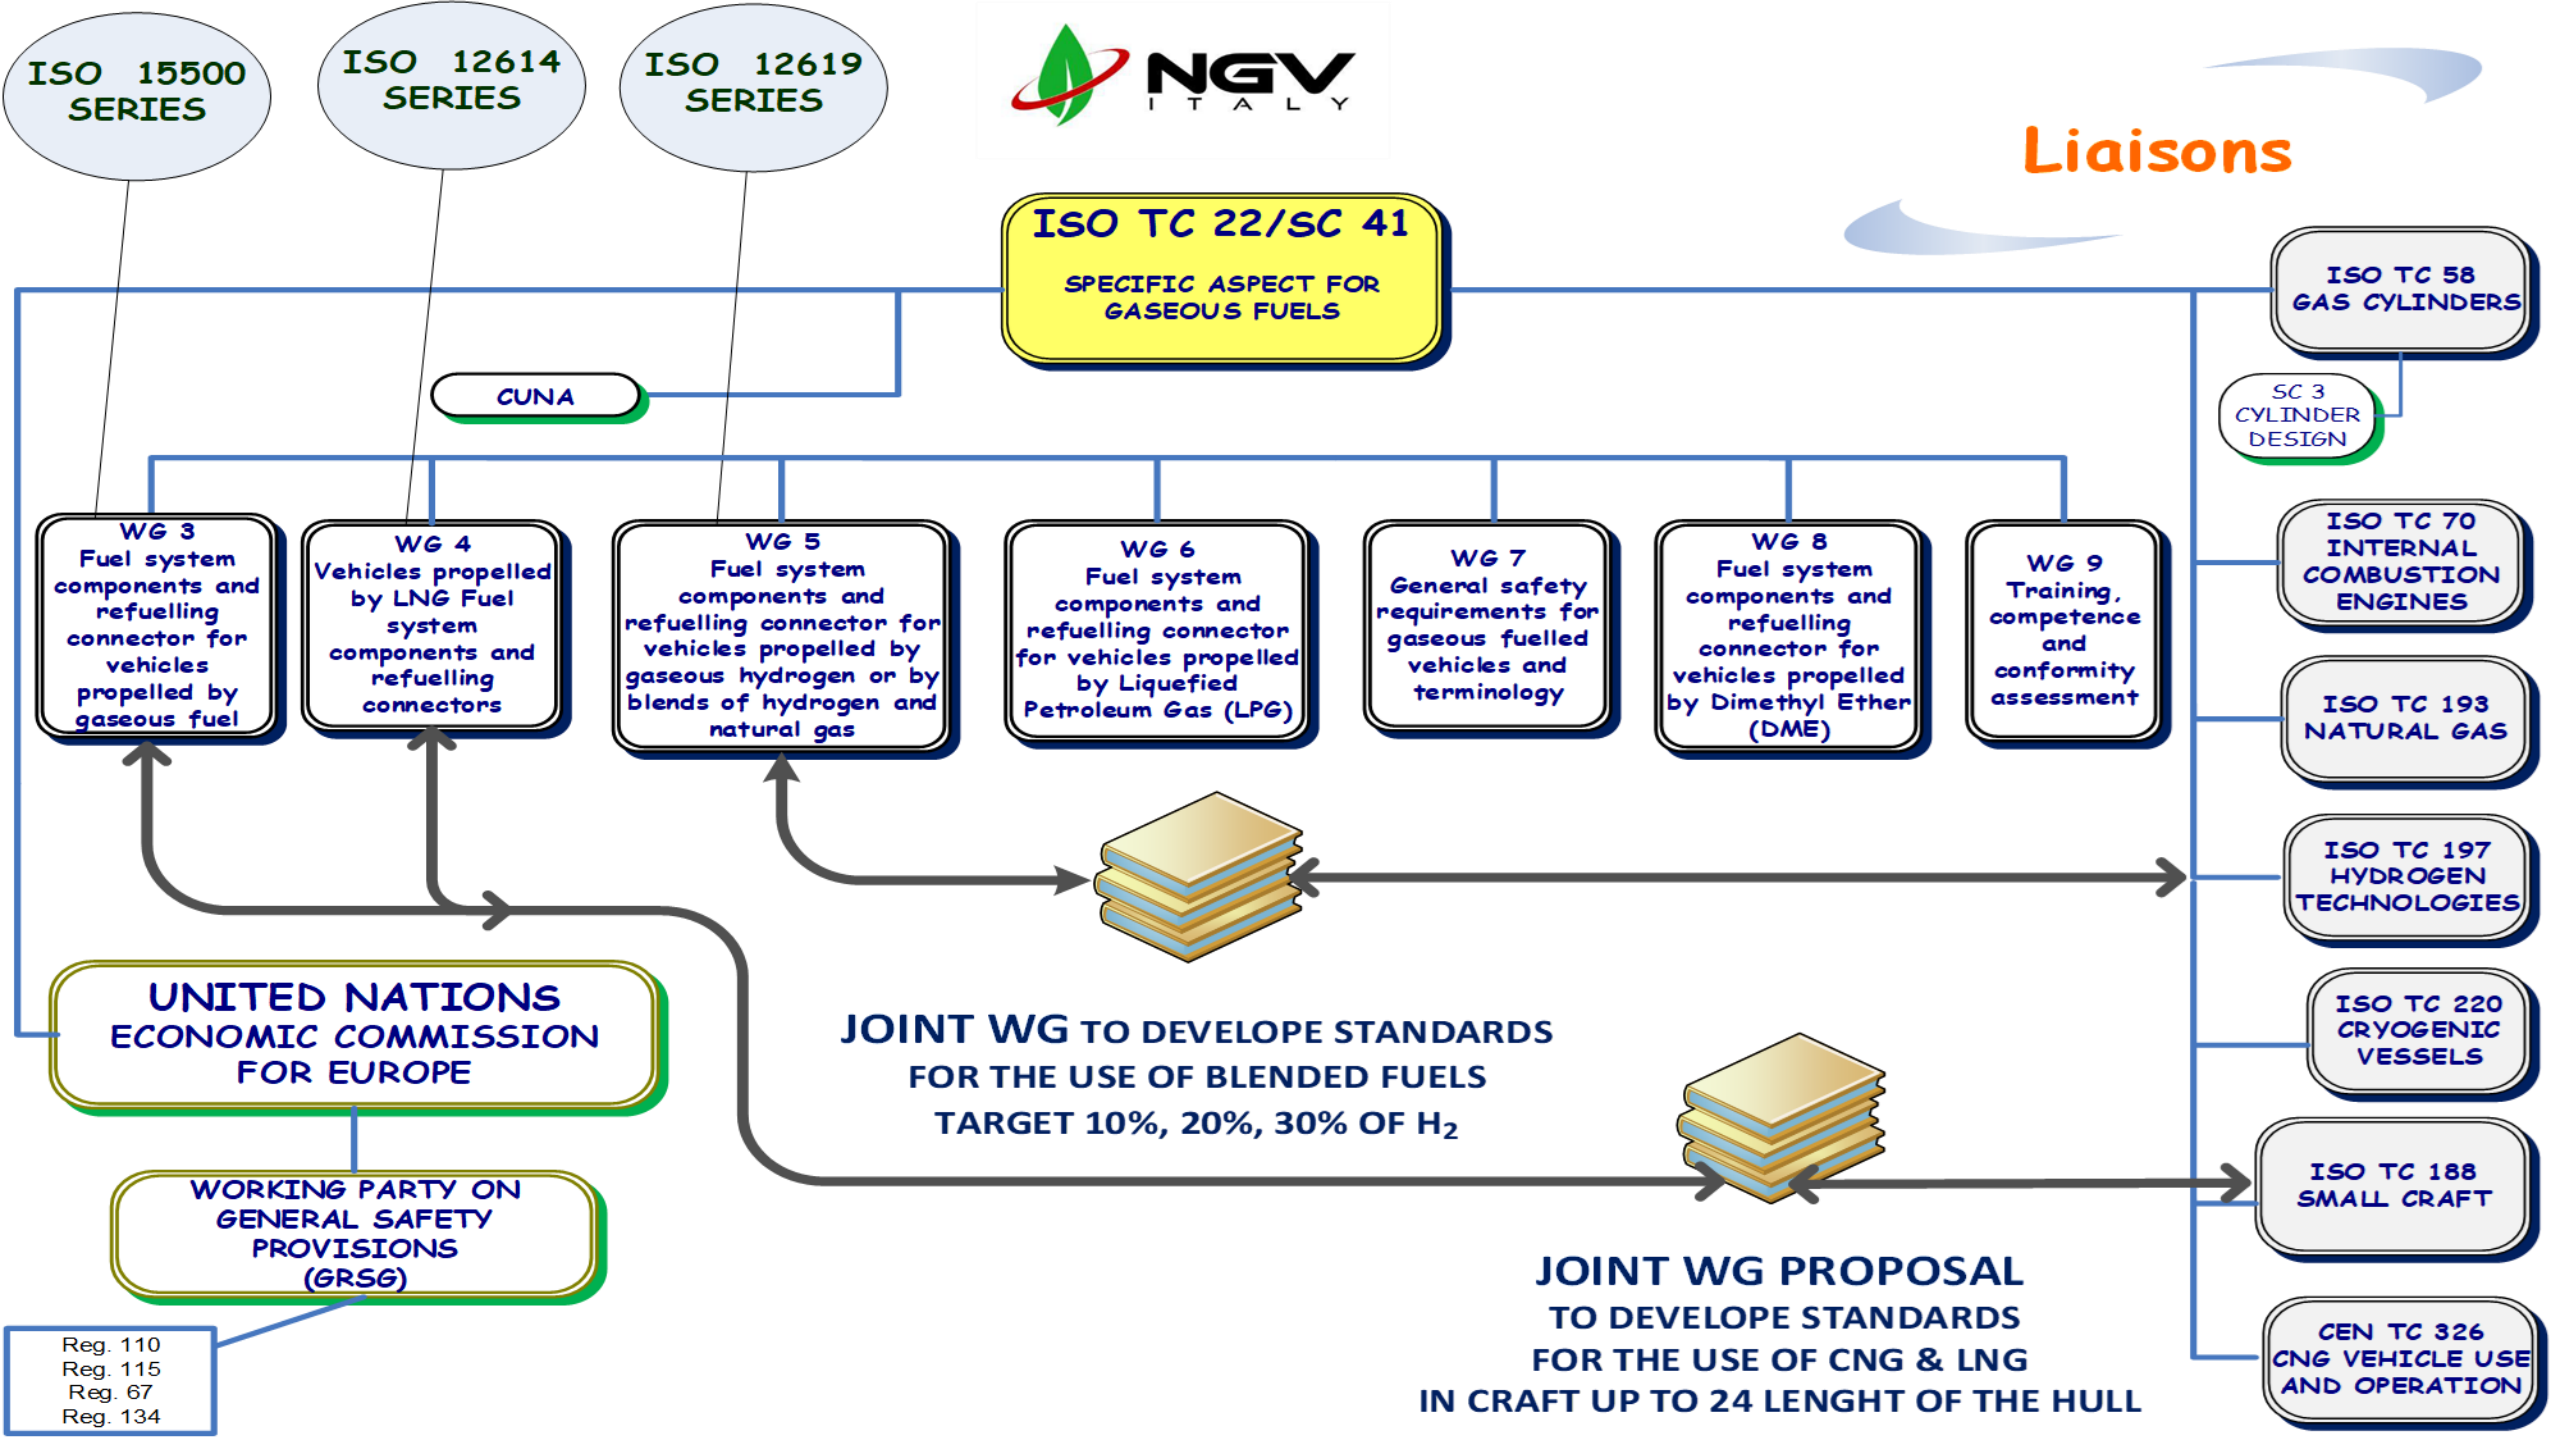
ISO 15500 SERIES

ISO 12614 SERIES

ISO 12619 SERIES

NGV ITALY

Liaisons

ISO TC 22/SC 41

SPECIFIC ASPECT FOR GASEOUS FUELS

CUNA

ISO TC 58 GAS CYLINDERS

SC 3 CYLINDER DESIGN

WG 3 Fuel system components and refuelling connector for vehicles propelled by gaseous fuel

WG 4 Vehicles propelled by LNG Fuel system components and refuelling connectors

WG 5 Fuel system components and refuelling connector for vehicles propelled by gaseous hydrogen or by blends of hydrogen and natural gas

WG 6 Fuel system components and refuelling connector for vehicles propelled by Liquefied Petroleum Gas (LPG)

WG 7 General safety requirements for gaseous fuelled vehicles and terminology

WG 8 Fuel system components and refuelling connector for vehicles propelled by Dimethyl Ether (DME)

WG 9 Training, competence and conformity assessment

ISO TC 70 INTERNAL COMBUSTION ENGINES

ISO TC 193 NATURAL GAS

ISO TC 197 HYDROGEN TECHNOLOGIES

ISO TC 220 CRYOGENIC VESSELS

ISO TC 188 SMALL CRAFT

CEN TC 326 CNG VEHICLE USE AND OPERATION

UNITED NATIONS ECONOMIC COMMISSION FOR EUROPE

WORKING PARTY ON GENERAL SAFETY PROVISIONS (GRSG)

Reg. 110
Reg. 115
Reg. 67
Reg. 134

JOINT WG TO DEVELOPE STANDARDS FOR THE USE OF BLENDED FUELS TARGET 10%, 20%, 30% OF $H_2$

JOINT WG PROPOSAL TO DEVELOPE STANDARDS FOR THE USE OF CNG & LNG IN CRAFT UP TO 24 LENGHT OF THE HULL